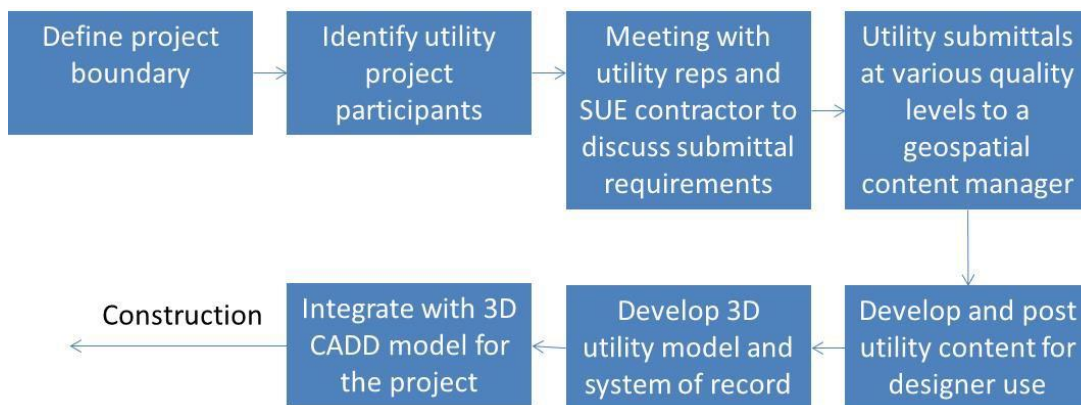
Define project boundary

Identify utility project participants

Meeting with utility reps and SUE contractor to discuss submittal requirements

Utility submittals at various quality levels to a geospatial content manager

Develop and post utility content for designer use

Develop 3D utility model and system of record

Integrate with 3D CADD model for the project

Construction